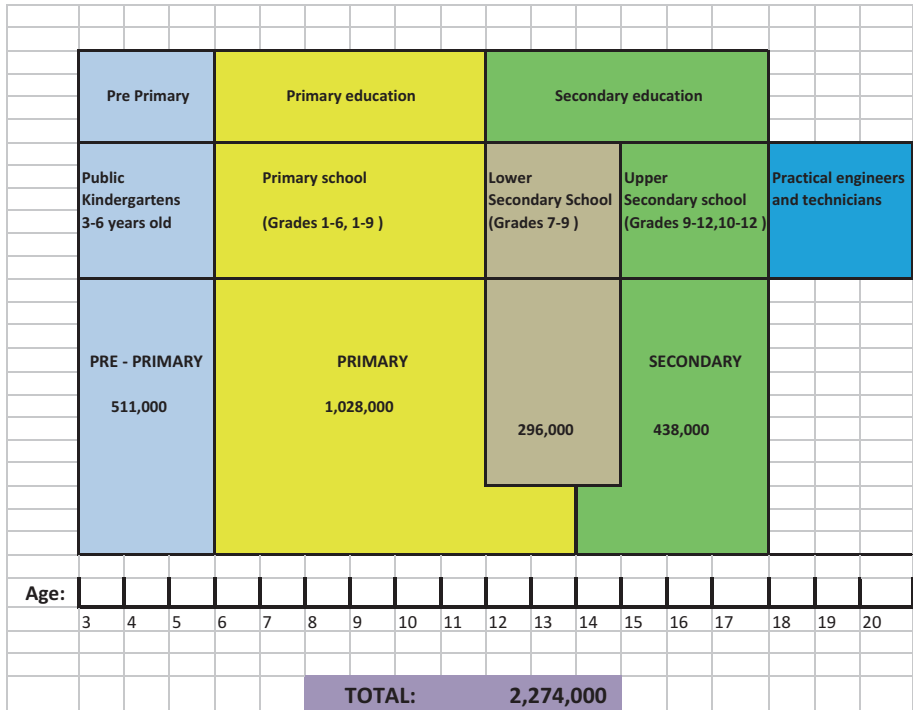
Pre Primary

Primary education

Secondary education

Public Kindergartens 3-6 years old

Primary school

(Grades 1-6, 1-9 )

Lower Secondary School (Grades 7-9 )

Upper Secondary school (Grades 9-12,10-12 )

Practical engineers and technicians

PRE - PRIMARY

511,000

PRIMARY

1,028,000

296,000

SECONDARY

438,000

Age:

3 4 5 6 7 8 9 10 11 12 13 14 15 16 17 18 19 20

TOTAL: 2,274,000